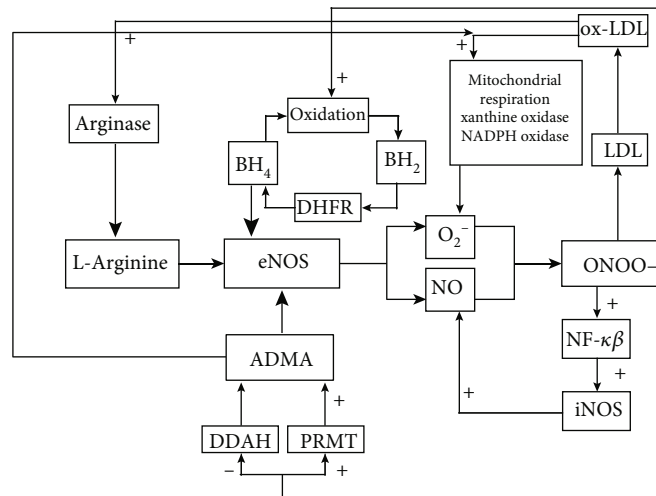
ox-LDL

+

+

+

Arginase

Oxidation

Mitochondrial respiration xanthine oxidase NADPH oxidase

$BH_4$

$BH_2$

LDL

DHFR

L-Arginine

eNOS

$O_2^-$

ONOO−

NO

+

NF-$\kappa\beta$

ADMA

+

+

+

iNOS

DDAH

PRMT

−

+